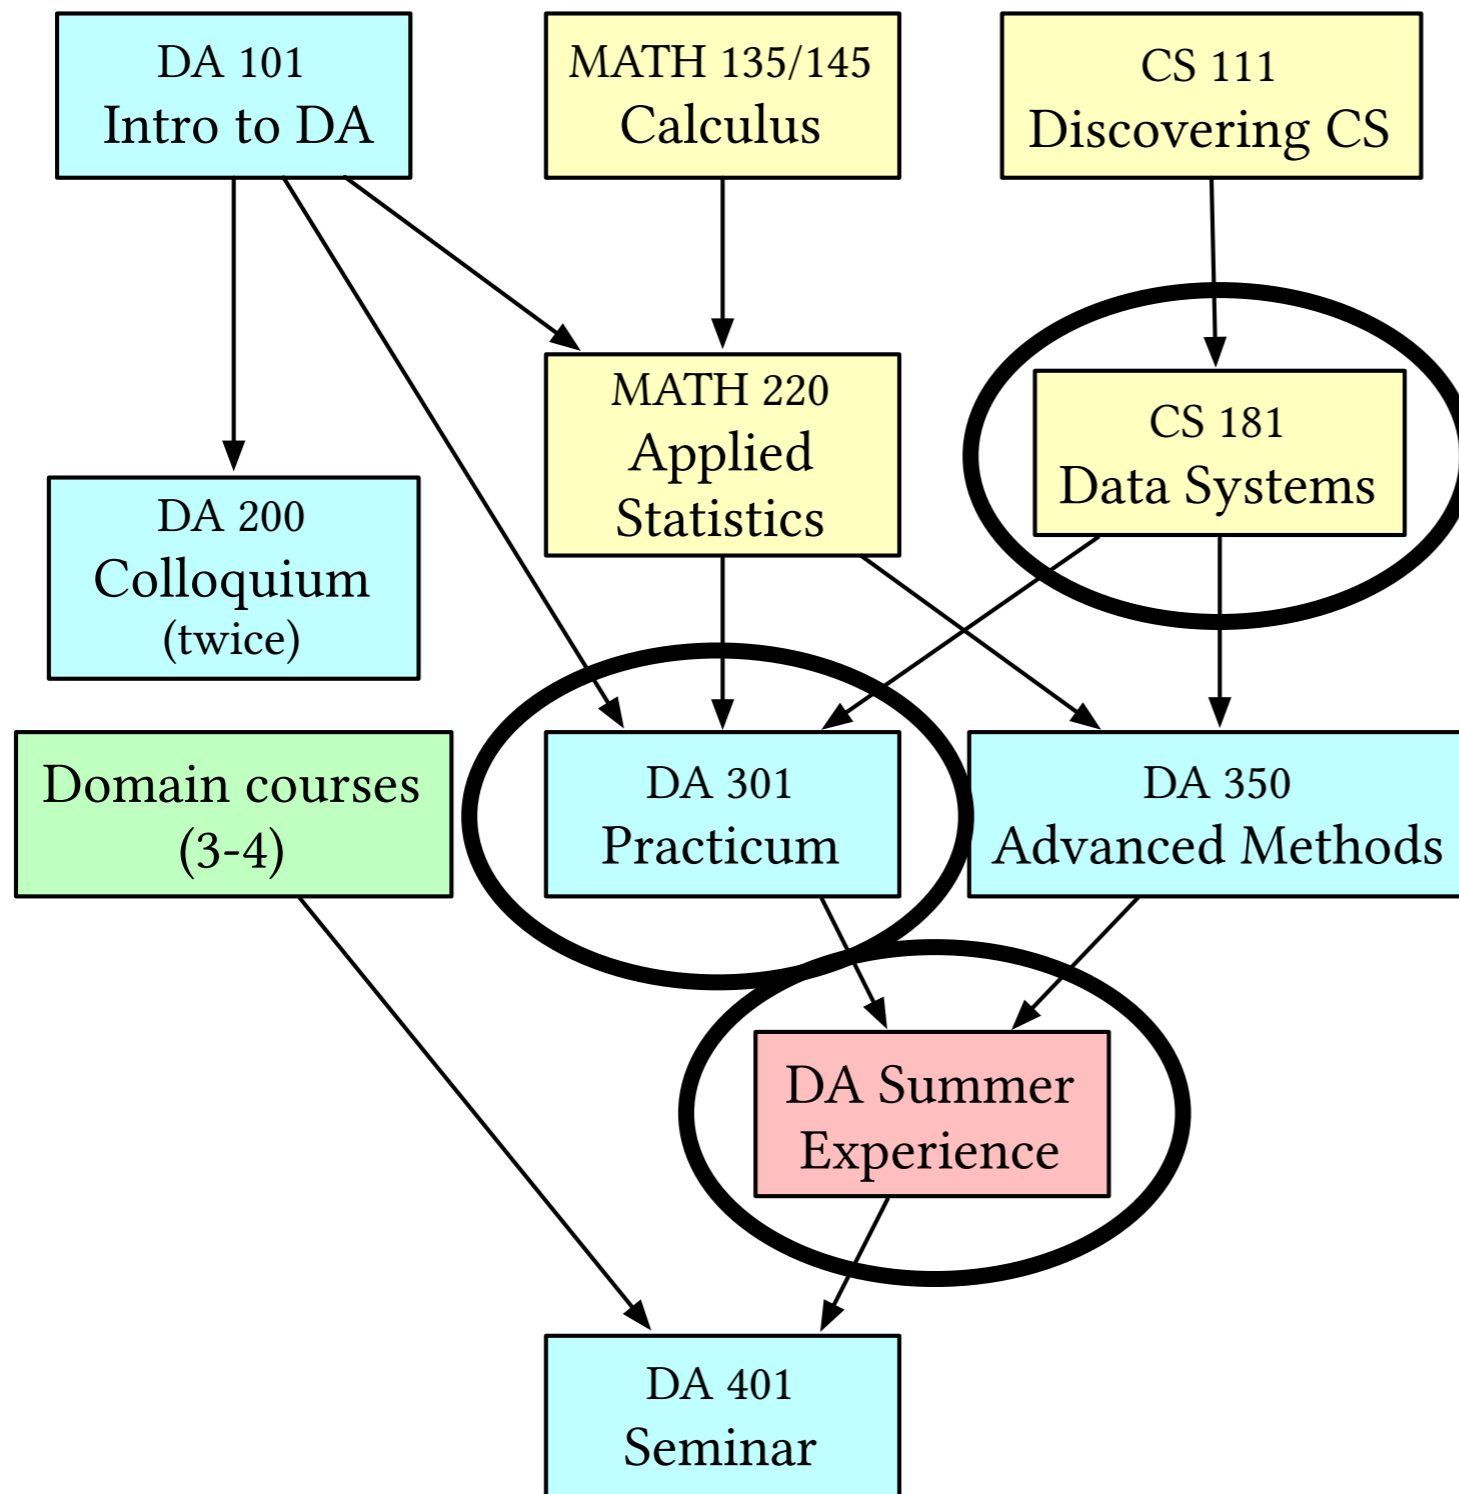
DA 101
Intro to DA

MATH 135/145
Calculus

CS 111
Discovering CS

MATH 220
Applied Statistics

CS 181
Data Systems

DA 200
Colloquium
(twice)

Domain courses
(3-4)

DA 301
Practicum

DA 350
Advanced Methods

DA Summer Experience

DA 401
Seminar